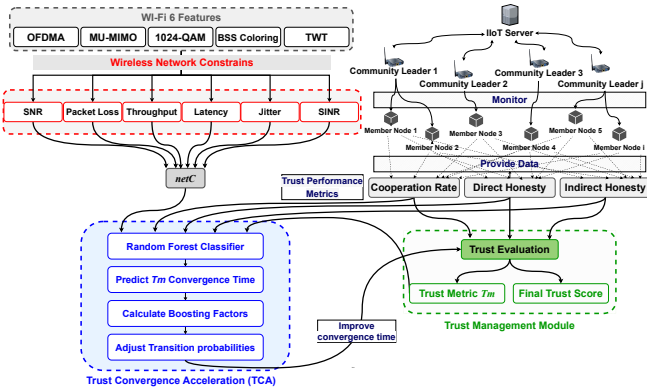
Wi-Fi 6 Features

OFDMA

MU-MIMO

1024-QAM

BSS Coloring

TWT

Wireless Network Constrains

SNR

Packet Loss

Throughput

Latency

Jitter

SINR

netC

IIoT Server

Community Leader 1

Community Leader 2

Community Leader 3

Community Leader j

Monitor

Member Node 1

Member Node 2

Member Node 3

Member Node 4

Member Node 5

Member Node i

Provide Data

Trust Performance Metrics

Cooperation Rate

Direct Honesty

Indirect Honesty

Random Forest Classifier

Predict $T_m$ Convergence Time

Calculate Boosting Factors

Adjust Transition probabilities

Trust Convergence Acceleration (TCA)

Improve convergence time

Trust Evaluation

Trust Metric $T_m$

Final Trust Score

Trust Management Module